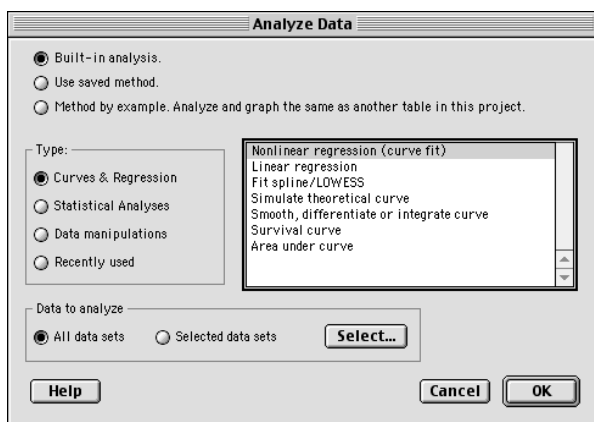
Analyze Data

Built-in analysis.

Use saved method.

Method by example. Analyze and graph the same as another table in this project.

Type:

Curves & Regression

Statistical Analyses

Data manipulations

Recently used

Nonlinear regression (curve fit)
Linear regression
Fit spline/LOWESS
Simulate theoretical curve
Smooth, differentiate or integrate curve
Survival curve
Area under curve

Data to analyze

All data sets

Selected data sets

Select...

Help

Cancel

OK